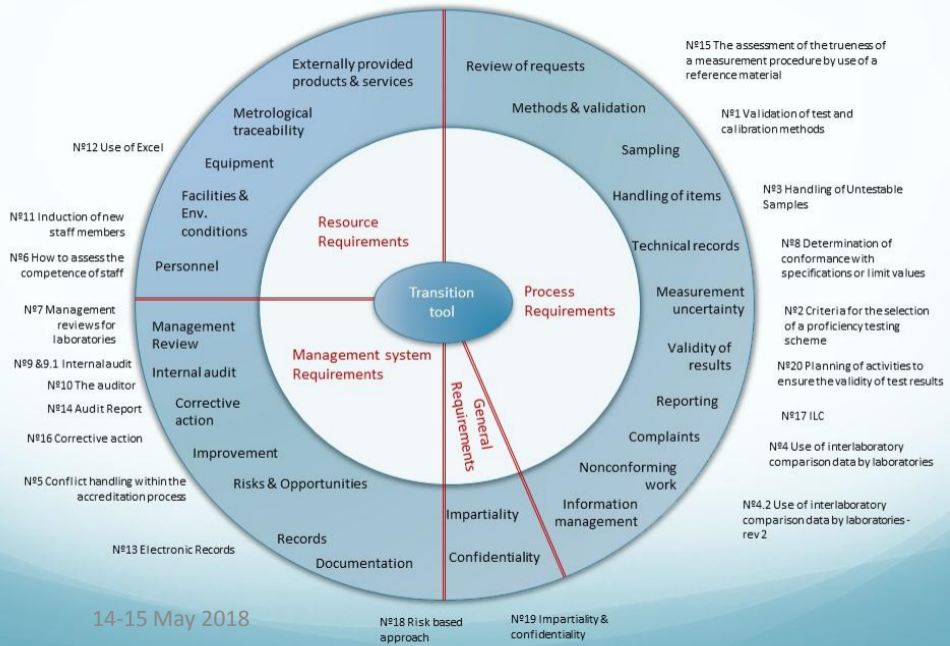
Externally provided products & services

Metrological traceability

Equipment

Facilities & Env. conditions

Personnel

Resource Requirements

Review of requests

Methods & validation

Sampling

Handling of items

Technical records

Measurement uncertainty

Validity of results

Reporting

Complaints

Nonconforming work

Information management

Process Requirements

Transition tool

Management Review

Internal audit

Corrective action

Improvement

Risks & Opportunities

Records

Documentation

Management system Requirements

General Requirements

Impartiality

Confidentiality

№15 The assessment of the trueness of a measurement procedure by use of a reference material

№1 Validation of test and calibration methods

№3 Handling of Untestable Samples

№8 Determination of conformance with specifications or limit values

№2 Criteria for the selection of a proficiency testing scheme

№20 Planning of activities to ensure the validity of test results

№17 ILC

№4 Use of interlaboratory comparison data by laboratories

№4.2 Use of interlaboratory comparison data by laboratories - rev 2

№12 Use of Excel

№11 Induction of new staff members

№6 How to assess the competence of staff

№7 Management reviews for laboratories

№9 &9.1 Internal audit

№10 The auditor

№14 Audit Report

№16 Corrective action

№5 Conflict handling within the accreditation process

№13 Electronic Records

№18 Risk based approach

№19 Impartiality & confidentiality

14-15 May 2018